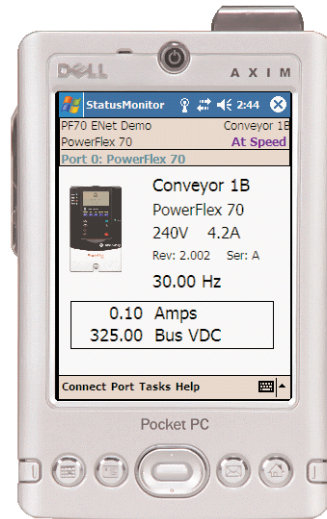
DELL AXIM

StatusMonitor 2:44

PF70 ENet Demo Conveyor 1B
PowerFlex 70 At Speed

Port 0: PowerFlex 70

Conveyor 1B
PowerFlex 70
240V 4.2A
Rev: 2.002 Ser: A
30.00 Hz

0.10 Amps
325.00 Bus VDC

Connect Port Tasks Help

Pocket PC